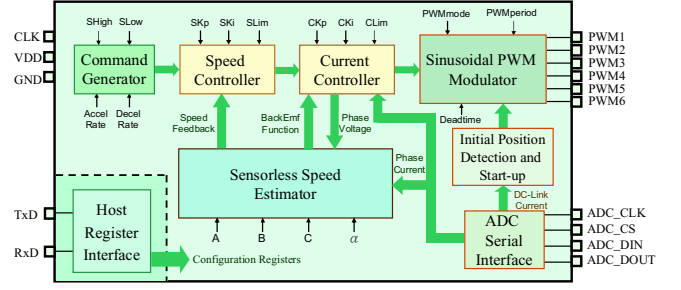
CLK
VDD
GND

SHigh SLow
Command Generator
Accel Rate
Decel Rate

SKp SKi SLim
Speed Controller

CKp CKi CLim
Current Controller

PWMmode PWMperiod
Sinusoidal PWM Modulator

PWM1
PWM2
PWM3
PWM4
PWM5
PWM6

Speed Feedback
BackEmf Function
Phase Voltage
Deadtime
Phase Current

Initial Position Detection and Start-up

Sensorless Speed Estimator
A B C $\alpha$

DC-Link Current

TxD
RxD
Host Register Interface
Configuration Registers

ADC Serial Interface
ADC_CLK
ADC_CS
ADC_DIN
ADC_DOUT